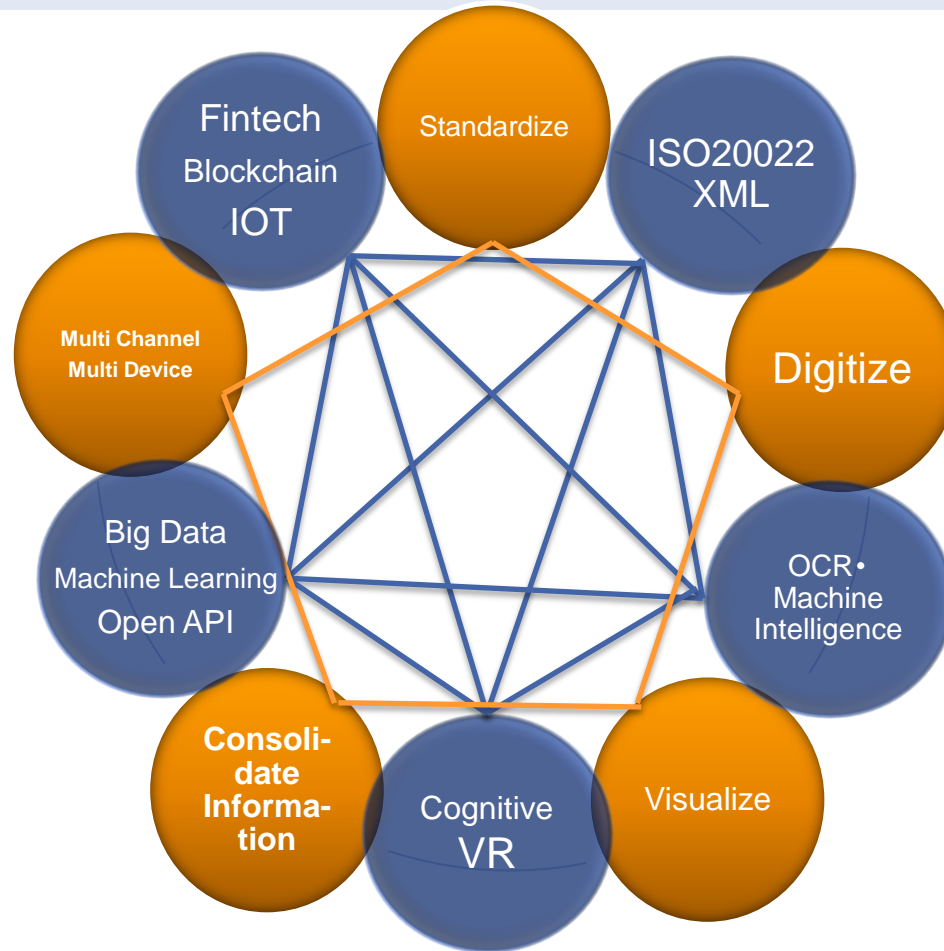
Standardize

ISO20022 XML

Digitize

OCR• Machine Intelligence

Visualize

Cognitive VR

Consolidate Information

Big Data Machine Learning Open API

Multi Channel Multi Device

Fintech Blockchain IOT